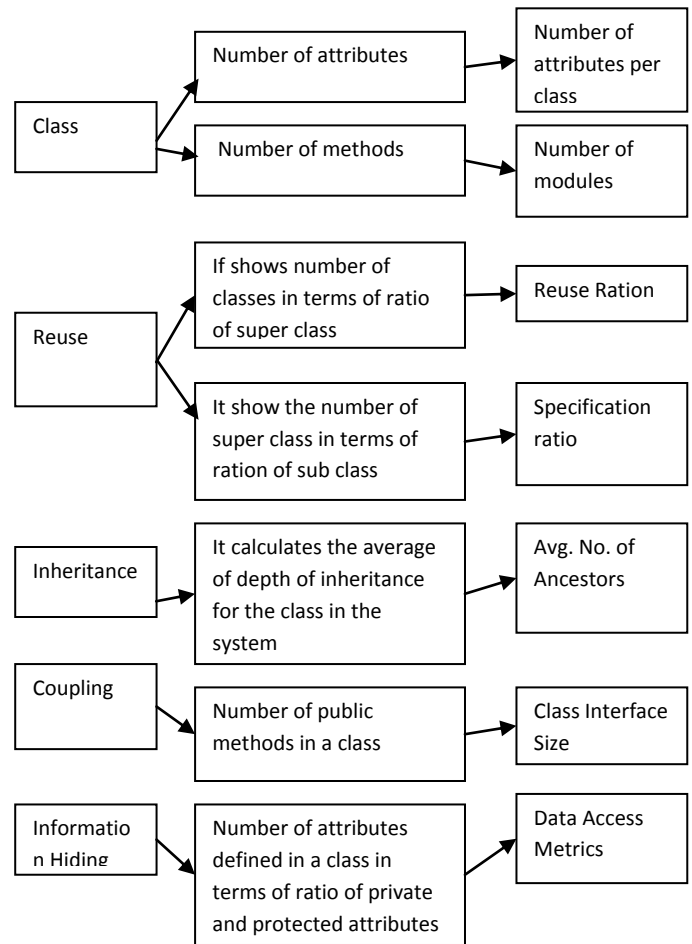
Class

Number of attributes

Number of attributes per class

Number of methods

Number of modules

Reuse

If shows number of classes in terms of ratio of super class

Reuse Ration

It show the number of super class in terms of ration of sub class

Specification ratio

Inheritance

It calculates the average of depth of inheritance for the class in the system

Avg. No. of Ancestors

Coupling

Number of public methods in a class

Class Interface Size

Information Hiding

Number of attributes defined in a class in terms of ratio of private and protected attributes

Data Access Metrics